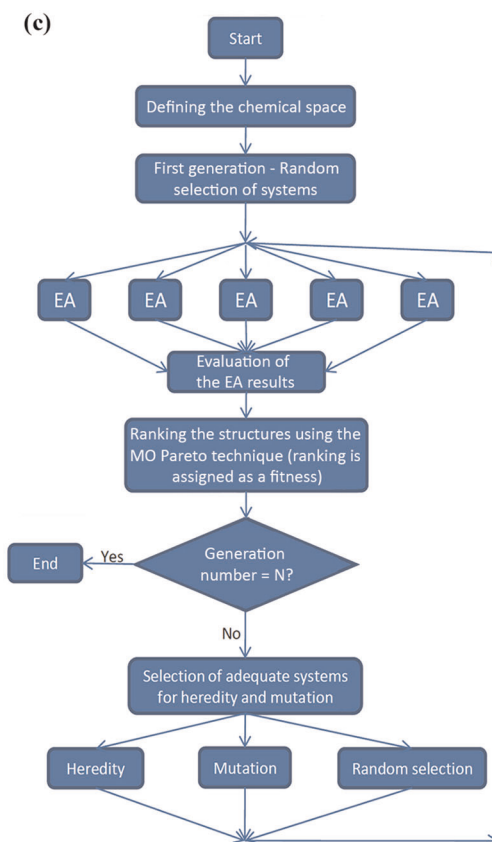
(c)

Start

Defining the chemical space

First generation - Random selection of systems

EA

EA

EA

EA

EA

Evaluation of the EA results

Ranking the structures using the MO Pareto technique (ranking is assigned as a fitness)

End

Yes

Generation number = N?

No

Selection of adequate systems for heredity and mutation

Heredity

Mutation

Random selection